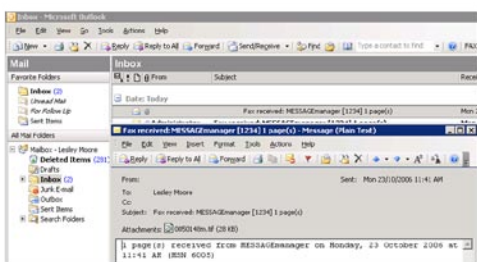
Inbox - Microsoft Outlook

File Edit View Go Tools Actions Help

New Reply Reply to All Forward Send/Receive Find Type a contact to find

Mail

Inbox

Favorite Folders

Inbox (2)
Unread Mail
For Follow Up
Sent Items

All Mail Folders

Mailbox - Lesley Moore
Deleted Items (281)
Drafts
Inbox (2)
Junk E-mail
Outbox
Sent Items
Search Folders

From
Subject
Rece

Date: Today

Mon

Mon

Fax received: MESSAGEmanager [1234] 1 page(s) - Message (Plain Text)

File Edit View Insert Format Tools Actions Help

Reply Reply to All Forward

From:
Sent: Mon 23/10/2006 11:41 AM
To: Lesley Moore
Cc:
Subject: Fax received: MESSAGEmanager [1234] 1 page(s)

Attachments: 00501406.tif (28 KB)

1 page(s) received from MESSAGEmanager on Monday, 23 October 2006 at 11:41 AM (BSN 6005)